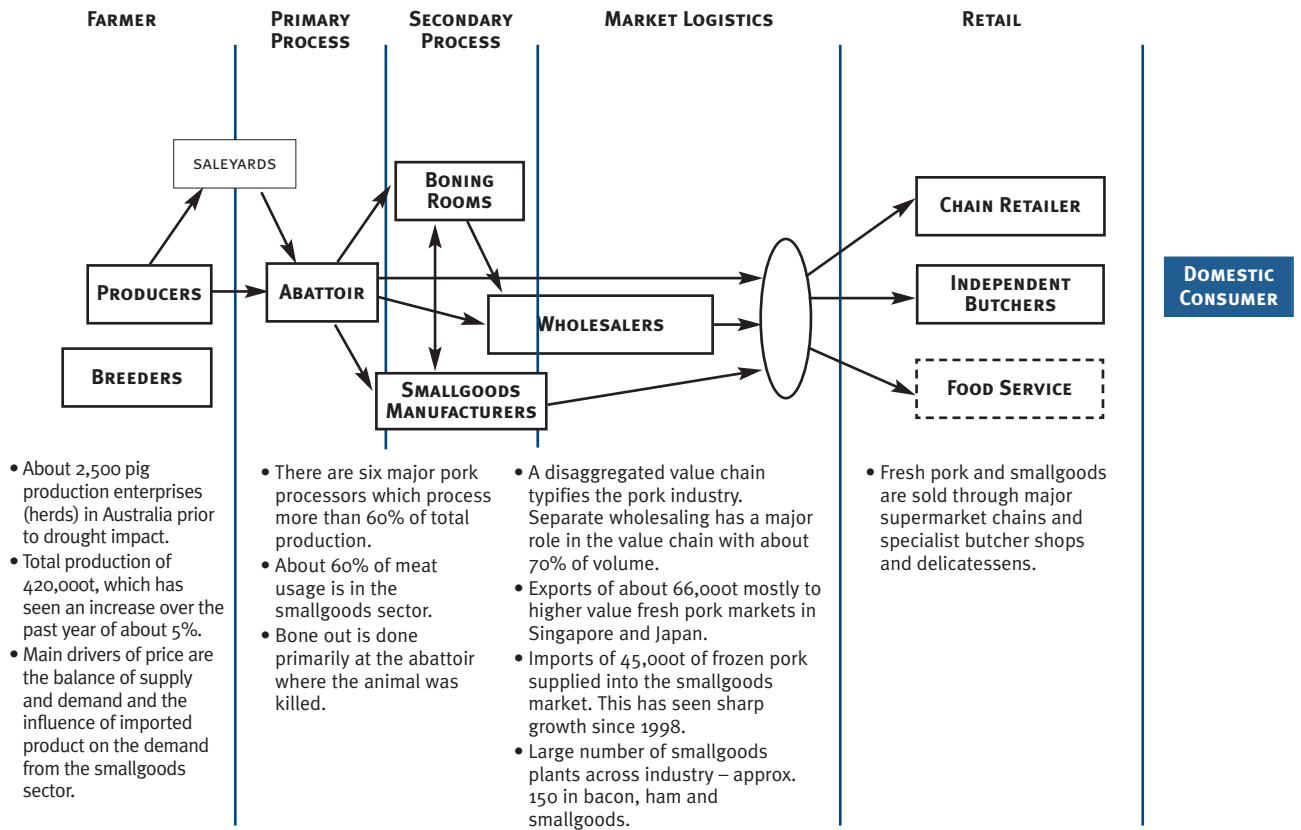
FARMER

PRIMARY PROCESS

SECONDARY PROCESS

MARKET LOGISTICS

RETAIL

SALEYARDS

BONING ROOMS

PRODUCERS

ABATTOIR

WHOLESALERS

BREEDERS

SMALLGOODS MANUFACTURERS

CHAIN RETAILER

INDEPENDENT BUTCHERS

FOOD SERVICE

DOMESTIC CONSUMER

• About 2,500 pig production enterprises (herds) in Australia prior to drought impact.
• Total production of 420,000t, which has seen an increase over the past year of about 5%.
• Main drivers of price are the balance of supply and demand and the influence of imported product on the demand from the smallgoods sector.

• There are six major pork processors which process more than 60% of total production.
• About 60% of meat usage is in the smallgoods sector.
• Bone out is done primarily at the abattoir where the animal was killed.

• A disaggregated value chain typifies the pork industry. Separate wholesaling has a major role in the value chain with about 70% of volume.
• Exports of about 66,000t mostly to higher value fresh pork markets in Singapore and Japan.
• Imports of 45,000t of frozen pork supplied into the smallgoods market. This has seen sharp growth since 1998.
• Large number of smallgoods plants across industry – approx. 150 in bacon, ham and smallgoods.

• Fresh pork and smallgoods are sold through major supermarket chains and specialist butcher shops and delicatessens.